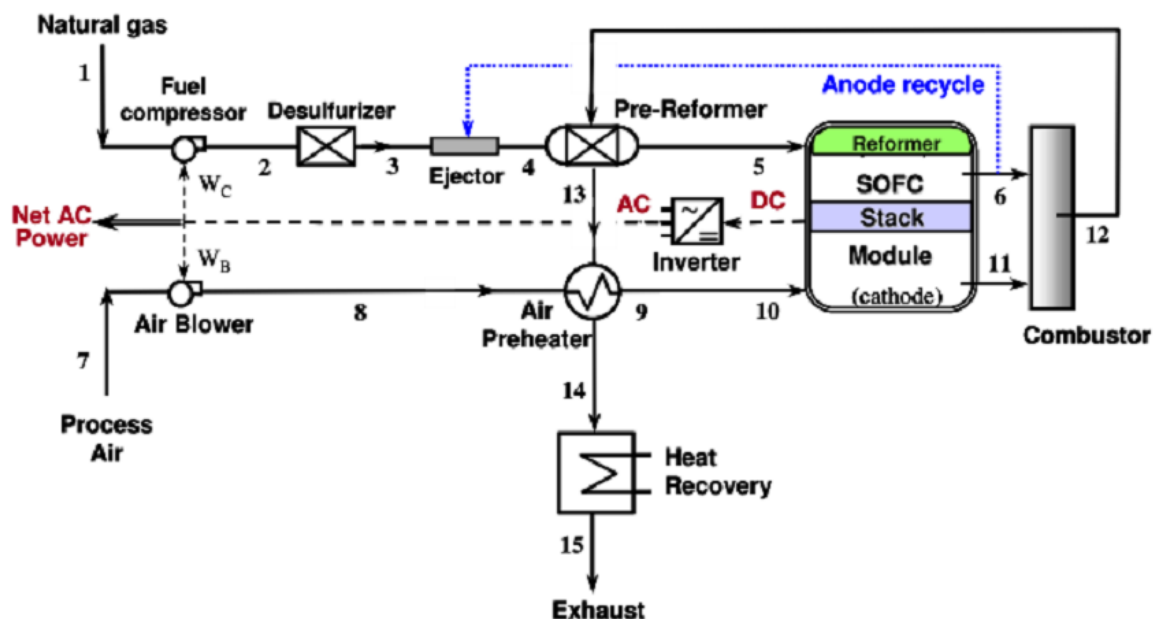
Natural gas

1

Fuel compressor

Desulfurizer

2

3

Ejector

4

Pre-Reformer

Anode recycle

5

Reformer

SOFC

Stack

Module

(cathode)

6

11

12

Combustor

13

AC

DC

Inverter

Net AC Power

$W_C$

$W_B$

Air Blower

8

Air Preheater

9

10

7

Process Air

14

Heat Recovery

15

Exhaust